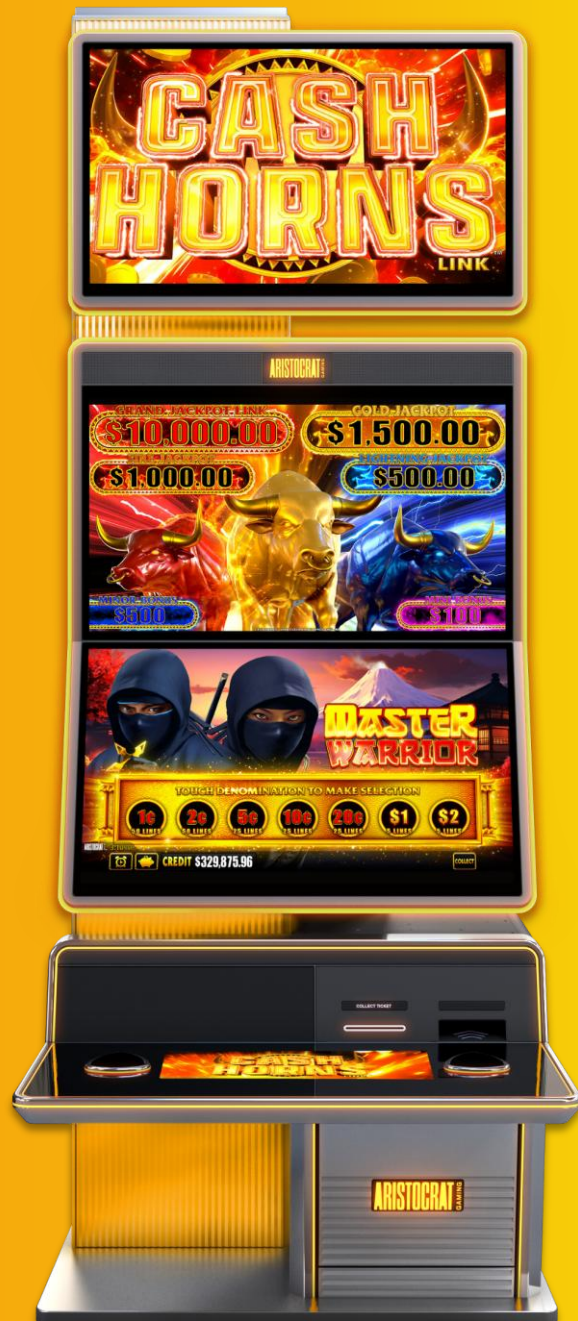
CASH HORNS
LINK

ARISTOCRAT

GRAND JACKPOT LINK
$10,000.00
GOLD JACKPOT
$1,500.00
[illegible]
$1,000.00
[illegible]
$500.00
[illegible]
$500
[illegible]
$100

MASTER WARRIOR

TOUCH DENOMINATION TO MAKE SELECTION
1¢ 2¢ 5¢ 10¢ 20¢ $1 $2

CREDIT $329,875.96
COLLECT

COLLECT TICKET

CASH HORNS

ARISTOCRAT GAMING